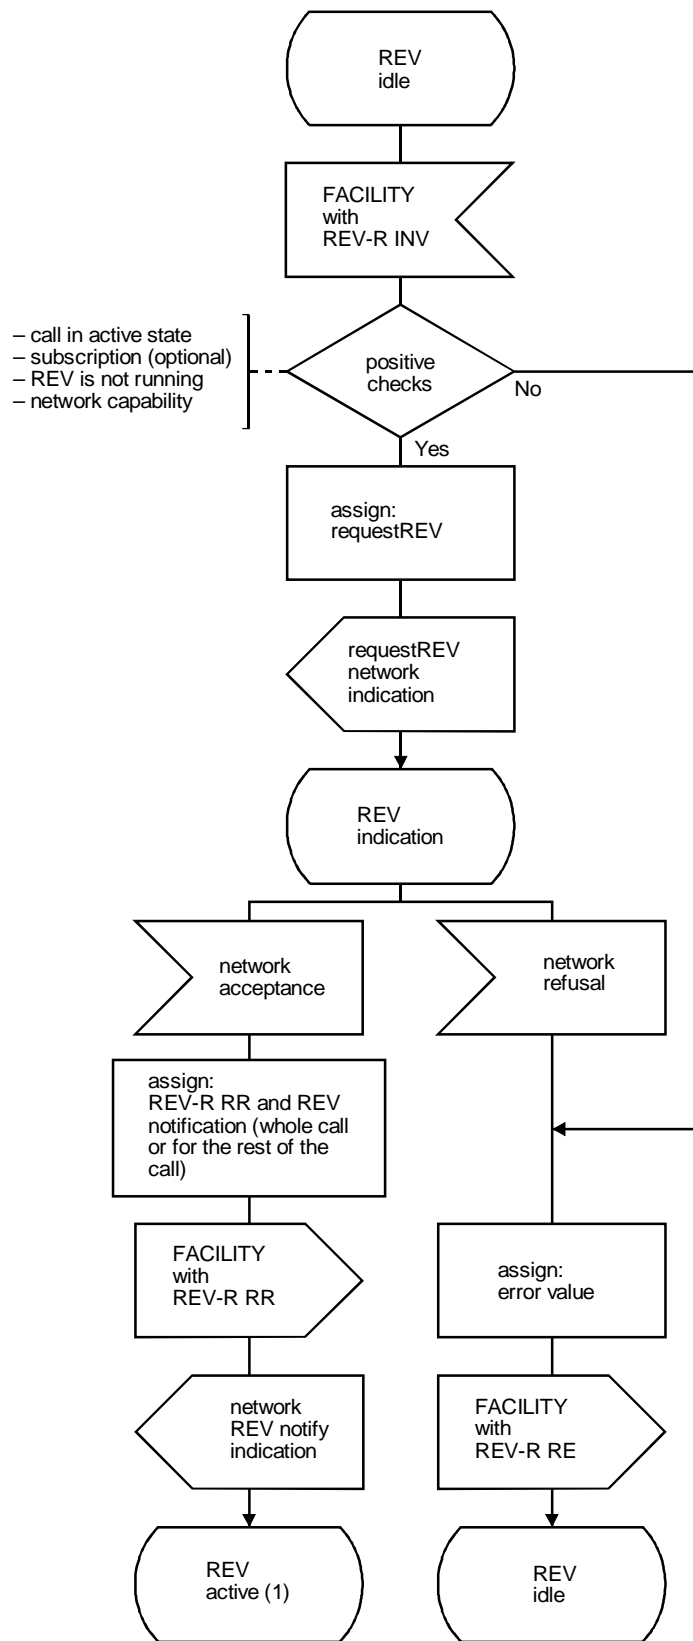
REV
idle

FACILITY
with
REV-R INV

– call in active state
– subscription (optional)
– REV is not running
– network capability

positive
checks

No

Yes

assign:
requestREV

requestREV
network
indication

REV
indication

network
acceptance

network
refusal

assign:
REV-R RR and REV notification (whole call or for the rest of the call)

FACILITY
with
REV-R RR

assign:
error value

network
REV notify
indication

FACILITY
with
REV-R RE

REV
active (1)

REV
idle